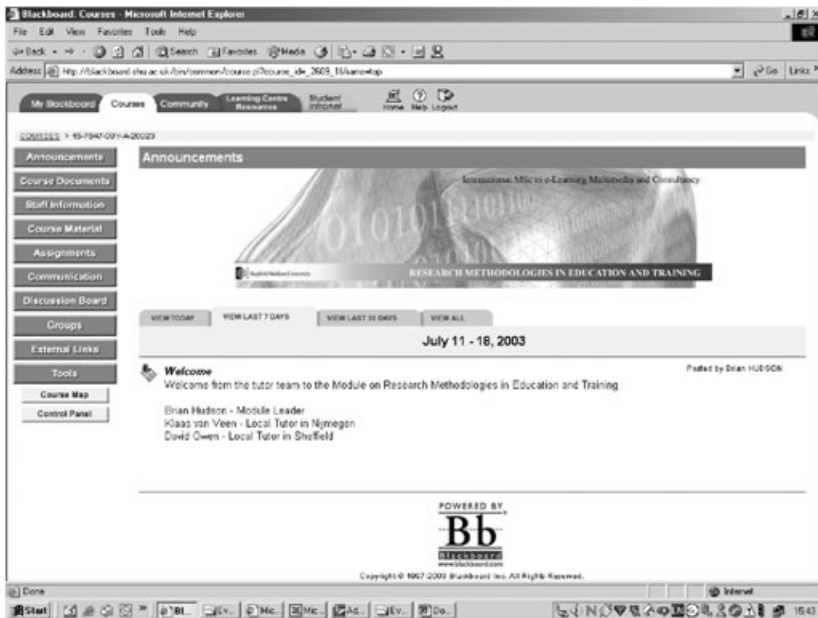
Blackboard: Courses - Microsoft Internet Explorer

File Edit View Favorites Tools Help

Back Search Favorites Media

Address http://blackboard.shu.ac.uk/bin/common/course.pl?course_id=_2609_1&frame=top

Go Links

My Blackboard Courses Community Learning Centre Resources Student Intranet Home Help Logout

COURSES > 15-7947-00Y-A-20023

Announcements
Course Documents
Staff Information
Course Material
Assignments
Communication
Discussion Board
Groups
External Links
Tools
Course Map
Control Panel

Announcements

International MSc in e-Learning Multimedia and Consultancy

Sheffield Hallam University

RESEARCH METHODOLOGIES IN EDUCATION AND TRAINING

VIEW TODAY VIEW LAST 7 DAYS VIEW LAST 30 DAYS VIEW ALL

July 11 - 18, 2003

Welcome

Posted by Brian HUDSON

Welcome from the tutor team to the Module on Research Methodologies in Education and Training.

Brian Hudson - Module Leader
Klaas van Veen - Local Tutor in Nijmegen
David Owen - Local Tutor in Sheffield

POWERED BY
Bb
Blackboard
www.blackboard.com

Copyright © 1997-2003 Blackboard Inc. All Rights Reserved.

Done

Internet

Start Bl... Ev... Mic... Mic... Ad... Ev... Do...

15:43